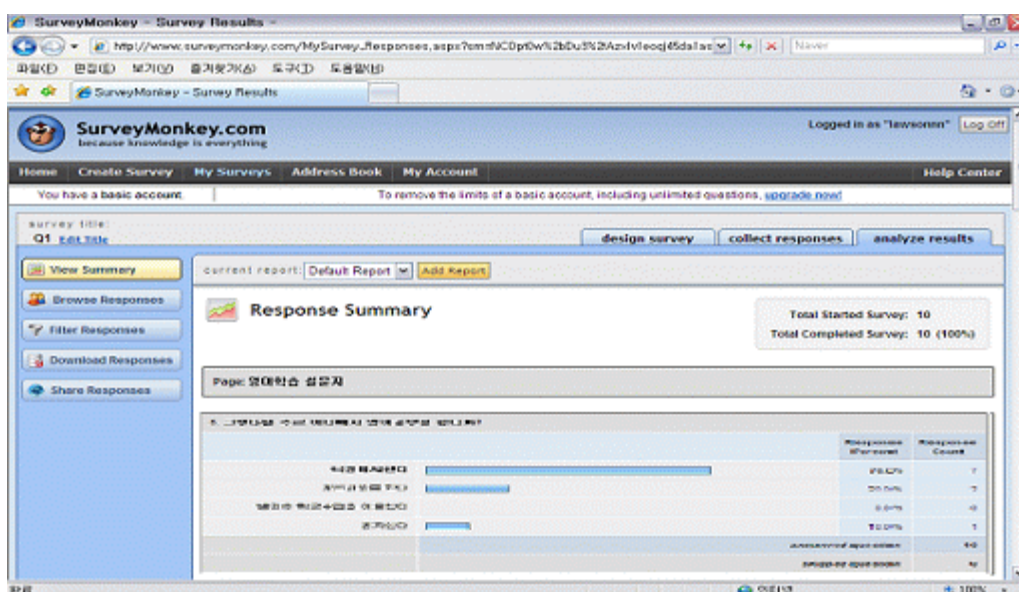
SurveyMonkey - Survey Results -

http://www.surveymonkey.com/MySurvey_Responses.aspx?sm=NC0pt0w%2bDu%2fAzvIvIeoqj45daIas

Naver

파일(F) 편집(E) 보기(V) 즐겨찾기(A) 도구(T) 도움말(H)

SurveyMonkey - Survey Results

SurveyMonkey.com
because knowledge is everything

Logged in as "lewsonn" Log Off

Home | Create Survey | My Surveys | Address Book | My Account | Help Center

You have a basic account. To remove the limits of a basic account, including unlimited questions, upgrade now!

survey title:
Q1 Edit Title

design survey | collect responses | analyze results

View Summary
Browse Responses
Filter Responses
Download Responses
Share Responses

current report: Default Report | Add Report

Response Summary

Total Started Survey: 10
Total Completed Survey: 10 (100%)

Page: 영어학습 설문지

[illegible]

| | | Response Percent | Response Count |
|---|---|---|---|
| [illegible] | | 70.0% | 7 |
| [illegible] | | 20.0% | 2 |
| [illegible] | | 0.0% | 0 |
| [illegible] | | 10.0% | 1 |
| | answered question | | 10 |
| | skipped question | | 0 |

완료 | 인터넷 | 100%